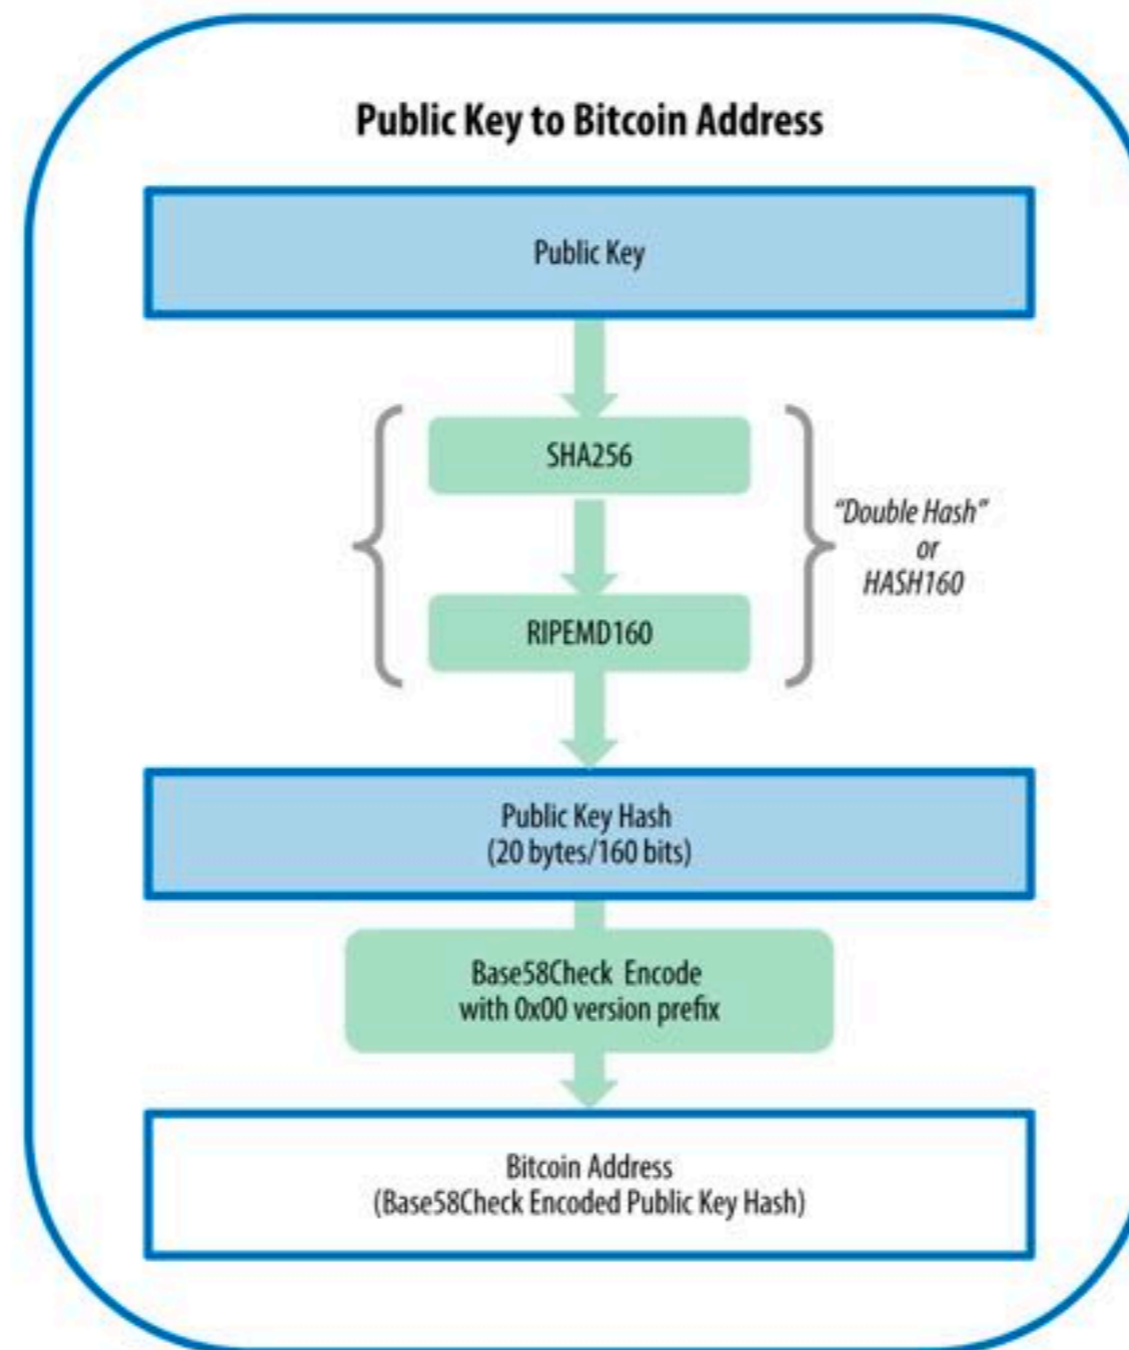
Public Key to Bitcoin Address

Public Key

SHA256

RIPEMD160

"Double Hash" or HASH160

Public Key Hash
(20 bytes/160 bits)

Base58Check Encode
with 0x00 version prefix

Bitcoin Address
(Base58Check Encoded Public Key Hash)